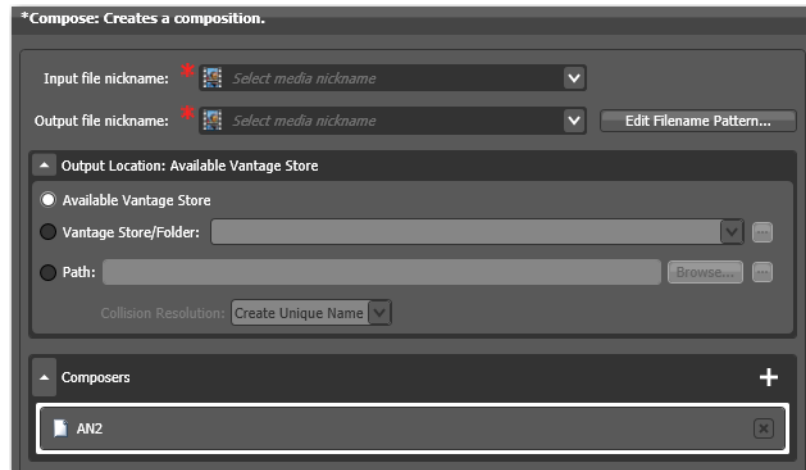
*Compose: Creates a composition.

Input file nickname: * Select media nickname

Output file nickname: * Select media nickname

Edit Filename Pattern...

Output Location: Available Vantage Store

Available Vantage Store

Vantage Store/Folder:

Path:

Browse...

Collision Resolution: Create Unique Name

Composers

+

AN2